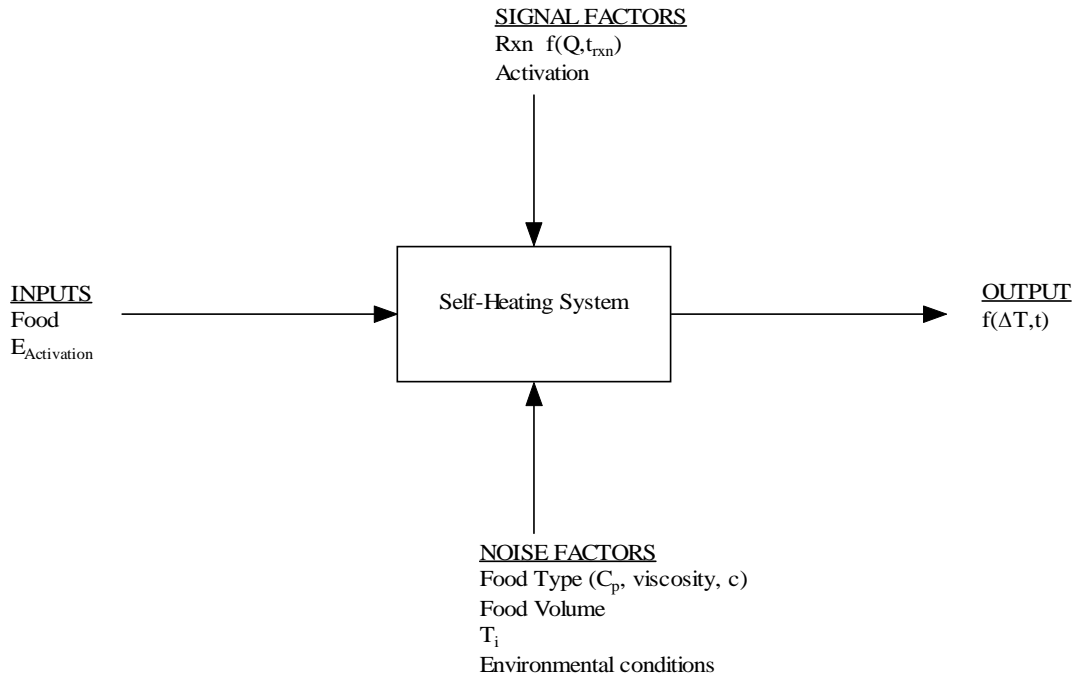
SIGNAL FACTORS
Rxn $f(Q,t_{rxn})$
Activation

INPUTS
Food
$E_{Activation}$

Self-Heating System

OUTPUT
$f(\Delta T,t)$

NOISE FACTORS
Food Type ($C_p$, viscosity, c)
Food Volume
$T_i$
Environmental conditions